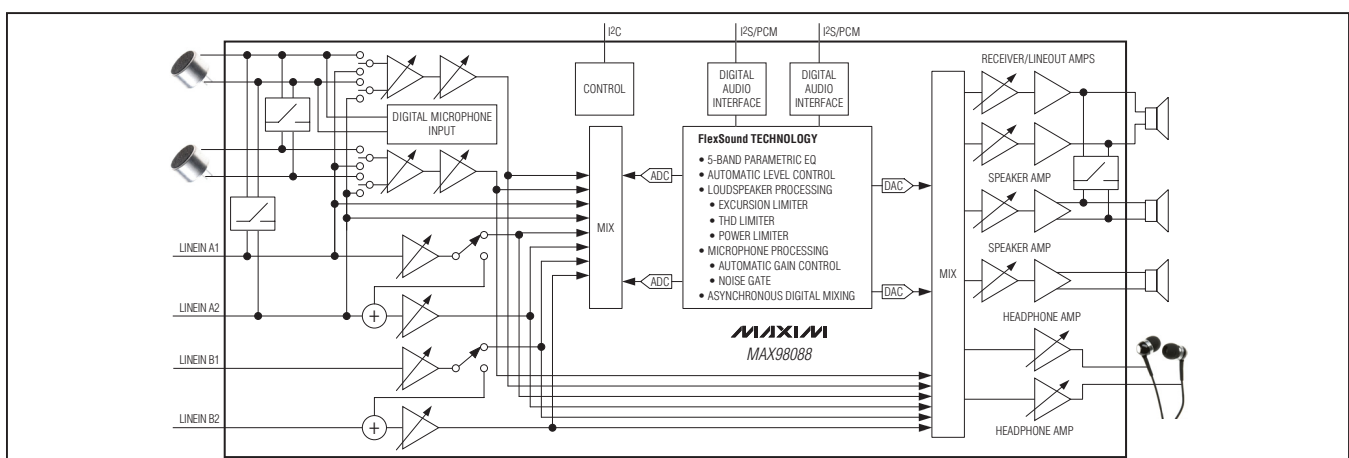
$I^2C$

$I^2S/PCM$

$I^2S/PCM$

CONTROL

DIGITAL AUDIO INTERFACE

DIGITAL AUDIO INTERFACE

RECEIVER/LINEOUT AMPS

DIGITAL MICROPHONE INPUT

FlexSound TECHNOLOGY
• 5-BAND PARAMETRIC EQ
• AUTOMATIC LEVEL CONTROL
• LOUDSPEAKER PROCESSING
• EXCURSION LIMITER
• THD LIMITER
• POWER LIMITER
• MICROPHONE PROCESSING
• AUTOMATIC GAIN CONTROL
• NOISE GATE
• ASYNCHRONOUS DIGITAL MIXING

ADC

ADC

DAC

DAC

MIX

MIX

SPEAKER AMP

SPEAKER AMP

HEADPHONE AMP

HEADPHONE AMP

LINEIN A1

LINEIN A2

LINEIN B1

LINEIN B2

MAXIM

MAX98088